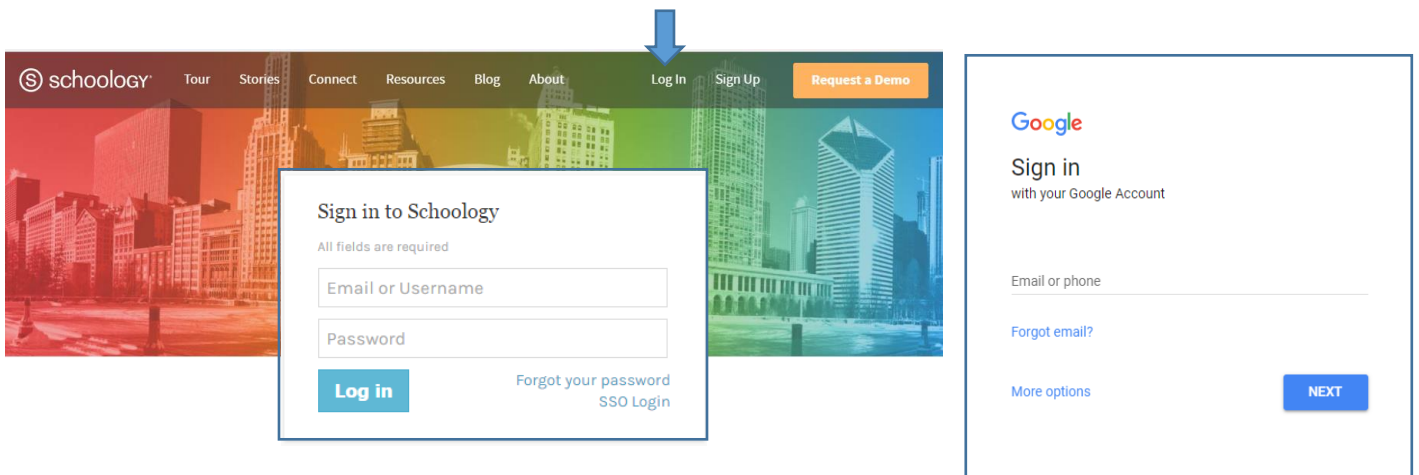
schoology Tour Stories Connect Resources Blog About Log In Sign Up Request a Demo

Sign in to Schoology

All fields are required

Email or Username

Password

Log in

Forgot your password

SSO Login

Google

Sign in

with your Google Account

Email or phone

Forgot email?

More options

NEXT